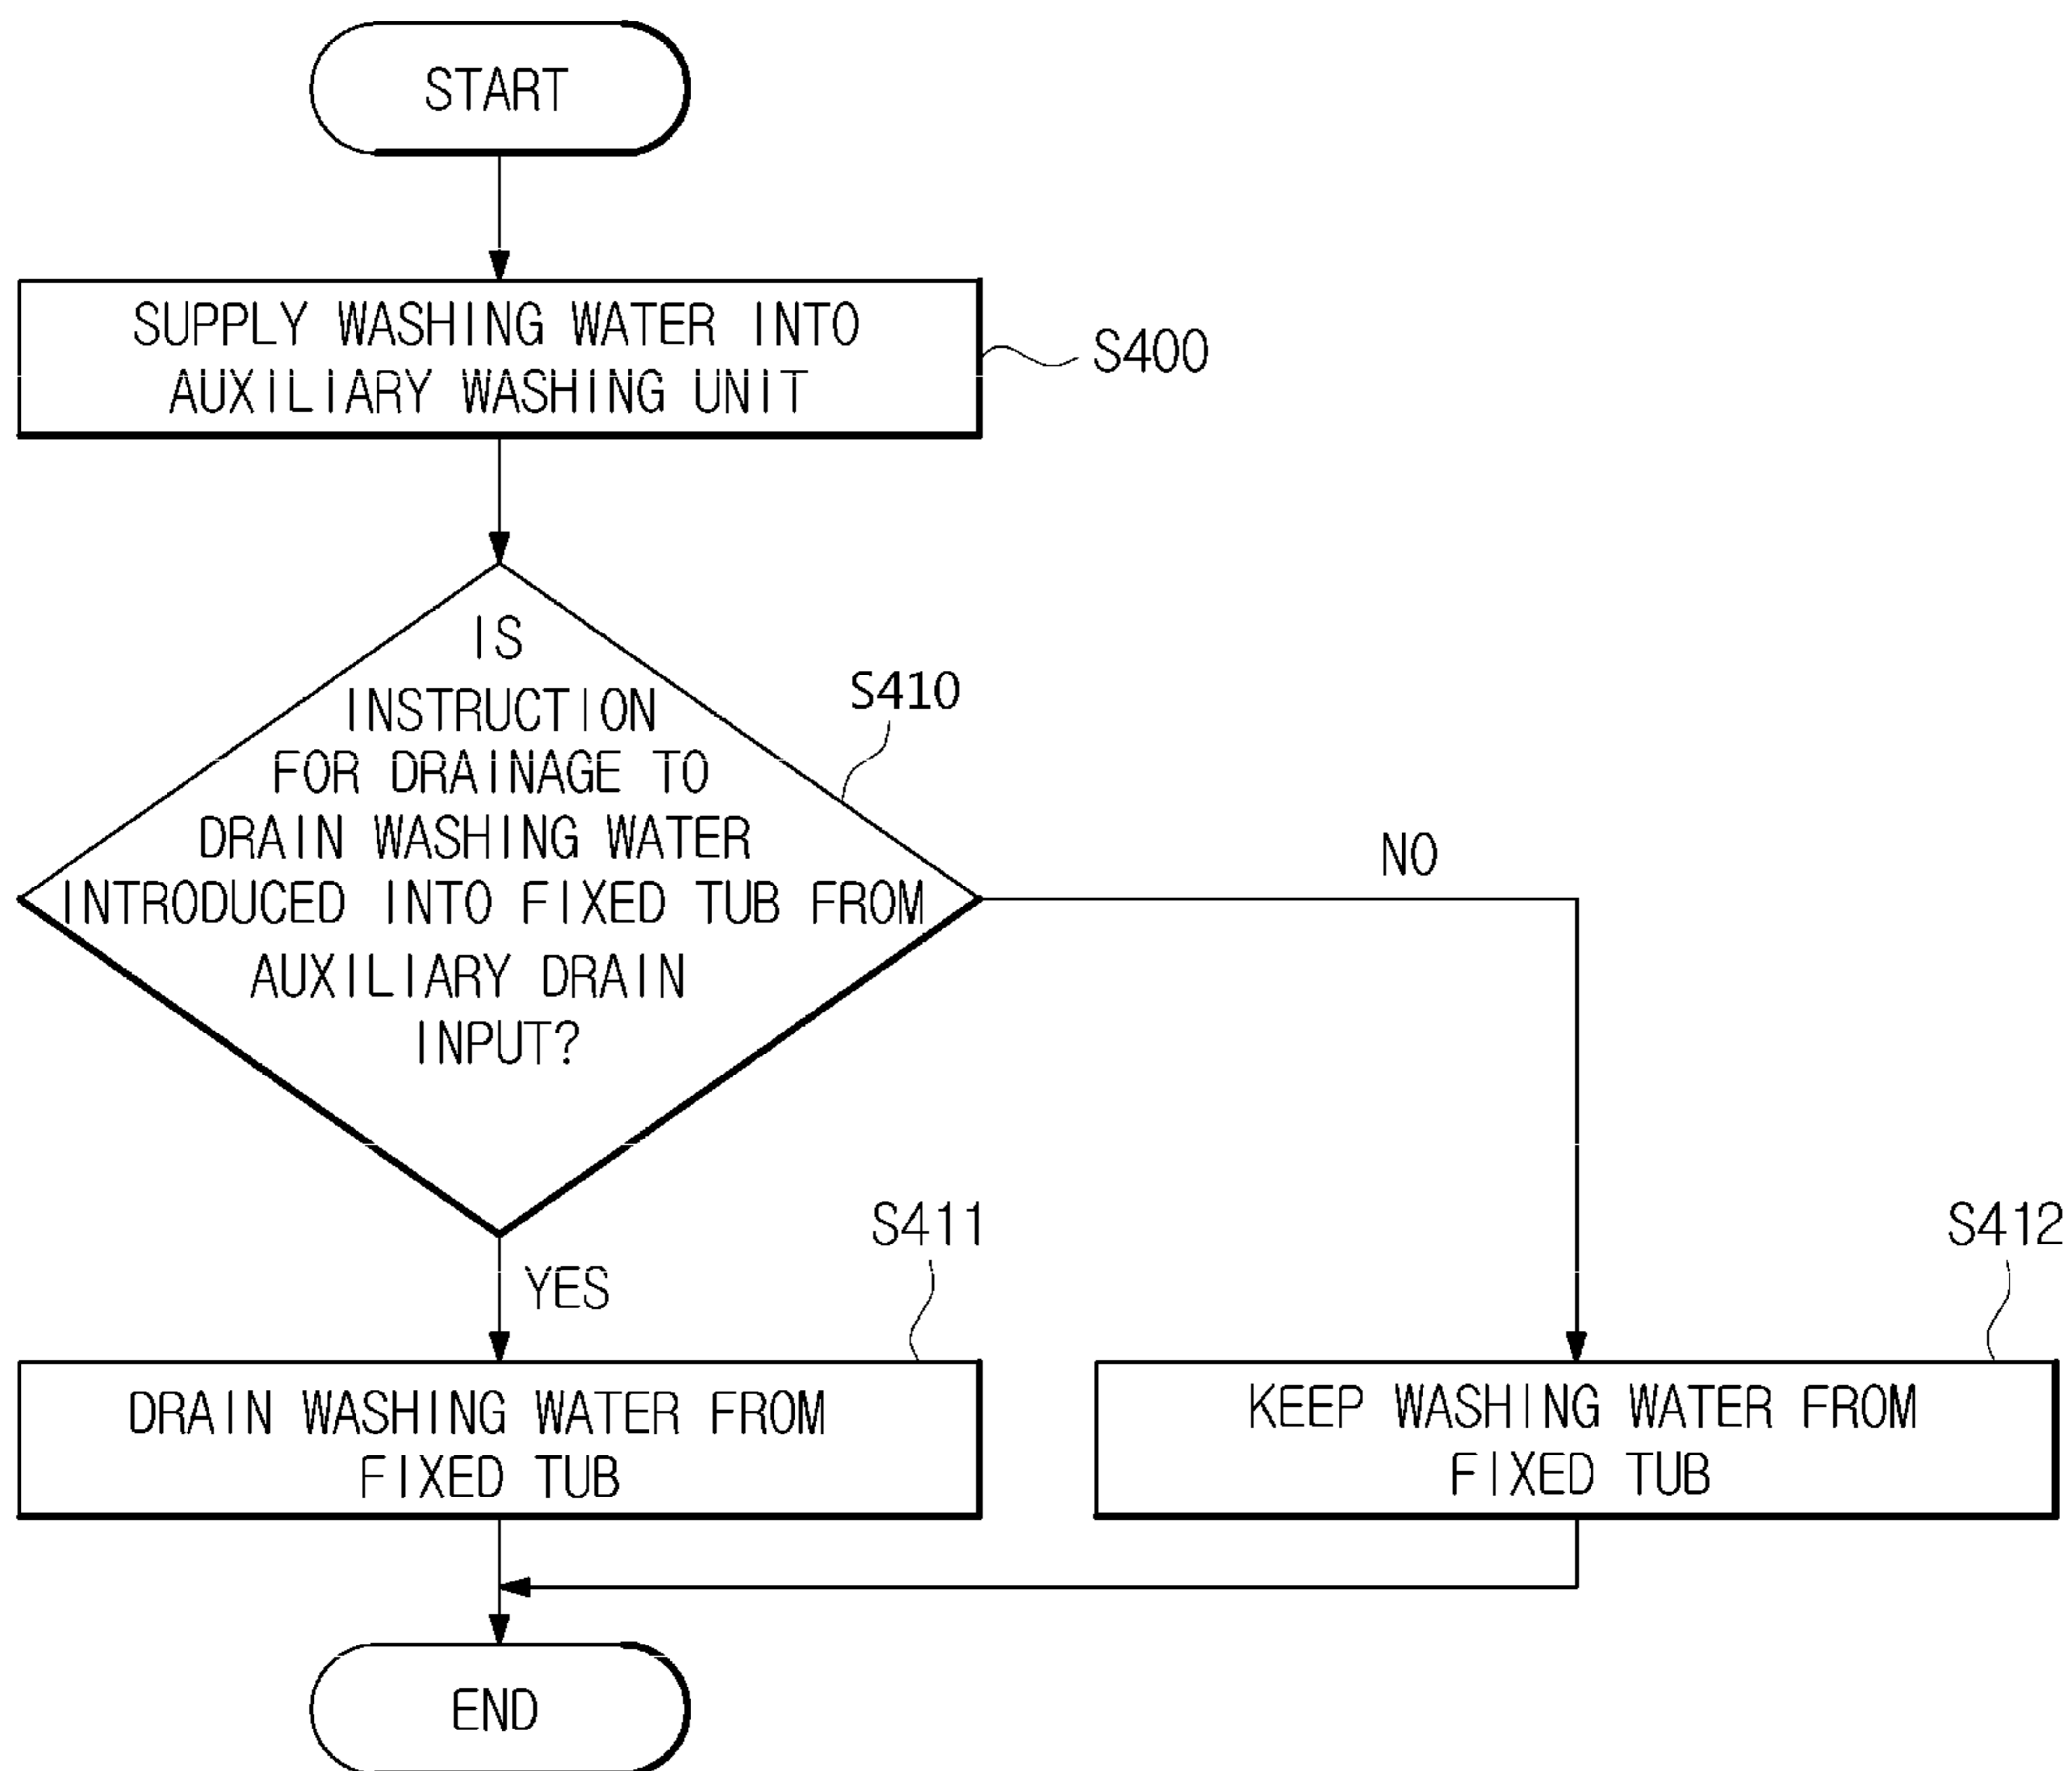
START

SUPPLY WASHING WATER INTO AUXILIARY WASHING UNIT

S400

IS INSTRUCTION FOR DRAINAGE TO DRAIN WASHING WATER INTRODUCED INTO FIXED TUB FROM AUXILIARY DRAIN INPUT?

S410

NO

YES

S411

S412

DRAIN WASHING WATER FROM FIXED TUB

KEEP WASHING WATER FROM FIXED TUB

END